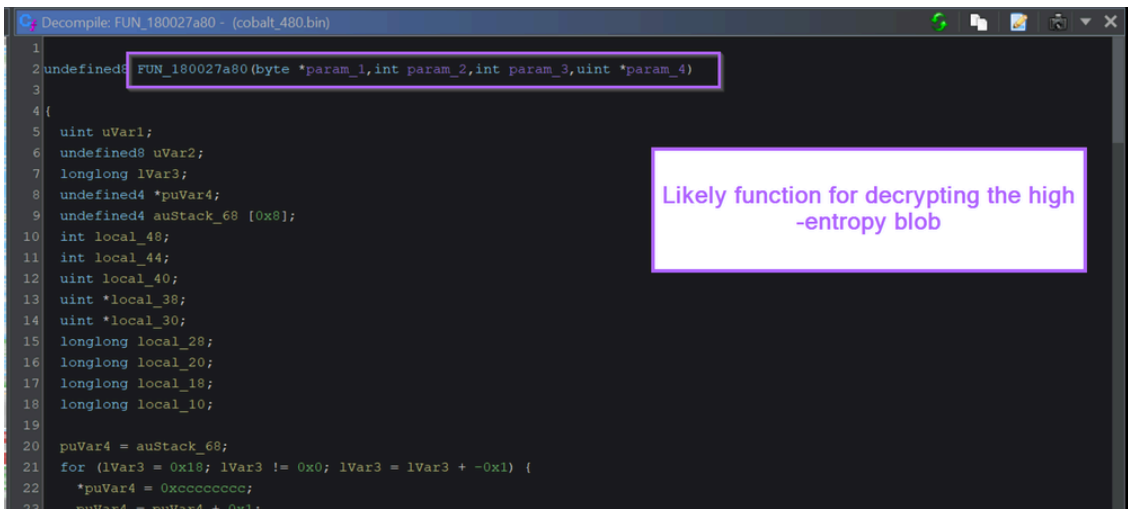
Decompile: FUN_180027a80 - (cobalt_480.bin)

1
2 undefined8 FUN_180027a80(byte *param_1,int param_2,int param_3,uint *param_4)
3
4 {
5   uint uVar1;
6   undefined8 uVar2;
7   longlong lVar3;
8   undefined4 *puVar4;
9   undefined4 auStack_68 [0x8];
10  int local_48;
11  int local_44;
12  uint local_40;
13  uint *local_38;
14  uint *local_30;
15  longlong local_28;
16  longlong local_20;
17  longlong local_18;
18  longlong local_10;
19
20  puVar4 = auStack_68;
21  for (lVar3 = 0x18; lVar3 != 0x0; lVar3 = lVar3 + -0x1) {
22    *puVar4 = 0xcccccccc;
23 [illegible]

Likely function for decrypting the high -entropy blob